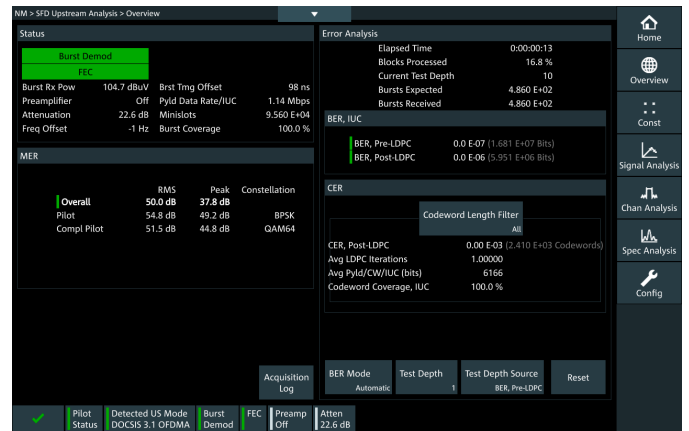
NM > SFD Upstream Analysis > Overview

Status

Burst Demod
FEC

| | | | |
|---|---|---|---|
| Burst Rx Pow | 104.7 dBuV | Brst Tmg Offset | 98 ns |
| Preamplifier | Off | Pyld Data Rate/IUC | 1.14 Mbps |
| Attenuation | 22.6 dB | Minislots | 9.560 E+04 |
| Freq Offset | -1 Hz | Burst Coverage | 100.0 % |

MER

| | RMS | Peak | Constellation |
|---|---|---|---|
| Overall | 50.0 dB | 37.8 dB | |
| Pilot | 54.8 dB | 49.2 dB | BPSK |
| Compl Pilot | 51.5 dB | 44.8 dB | QAM64 |

Acquisition Log

Error Analysis

| | |
|---|---|
| Elapsed Time | 0:00:00:13 |
| Blocks Processed | 16.8 % |
| Current Test Depth | 10 |
| Bursts Expected | 4.860 E+02 |
| Bursts Received | 4.860 E+02 |

BER, IUC

BER, Pre-LDPC 0.0 E-07 (1.681 E+07 Bits)
BER, Post-LDPC 0.0 E-06 (5.951 E+06 Bits)

CER

Codeword Length Filter
All

| | |
|---|---|
| CER, Post-LDPC | 0.00 E-03 (2.410 E+03 Codewords) |
| Avg LDPC Iterations | 1.00000 |
| Avg Pyld/CW/IUC (bits) | 6166 |
| Codeword Coverage, IUC | 100.0 % |

BER Mode Automatic
Test Depth 1
Test Depth Source BER, Pre-LDPC
Reset

Pilot Status
Detected US Mode DOCSIS 3.1 OFDMA
Burst Demod
FEC
Preamp Off
Atten 22.6 dB

Home
Overview
Const
Signal Analysis
Chan Analysis
Spec Analysis
Config